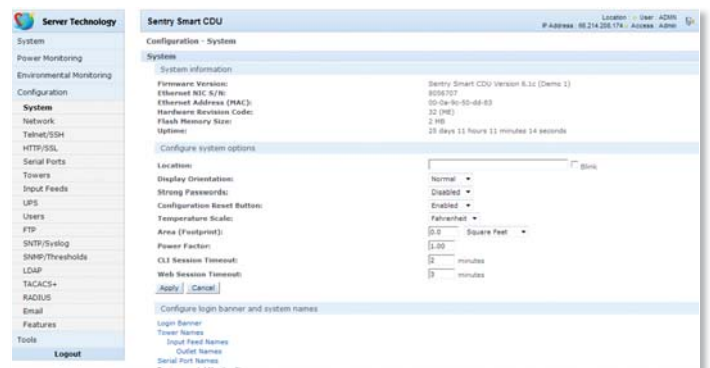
Server Technology

System
Power Monitoring
Environmental Monitoring
Configuration
System
Network
Telnet/SSH
HTTP/SSL
Serial Ports
Towers
Input Feeds
UPS
Users
FTP
SNTP/Syslog
SNMP/Thresholds
LDAP
TACACS+
RADIUS
Email
Features
Tools
Logout

Sentry Smart CDU

Location: User: ADMN
IP Address: 66.214.208.174 Access: Admin

Configuration - System

System

System information

| | |
|---|---|
| Firmware Version: | Sentry Smart CDU Version 6.1c (Demo 1) |
| Ethernet NIC S/N: | 8056707 |
| Ethernet Address (MAC): | 00-0a-9c-50-dd-63 |
| Hardware Revision Code: | 32 (ME) |
| Flash Memory Size: | 2 MB |
| Uptime: | 25 days 11 hours 11 minutes 14 seconds |

Configure system options

| | |
|---|---|
| Location: | Blink |
| Display Orientation: | Normal |
| Strong Passwords: | Disabled |
| Configuration Reset Button: | Enabled |
| Temperature Scale: | Fahrenheit |
| Area (Footprint): | 0.0 Square Feet |
| Power Factor: | 1.00 |
| CLI Session Timeout: | 2 minutes |
| Web Session Timeout: | 3 minutes |

Apply Cancel

Configure login banner and system names

Login Banner
Tower Names
Input Feed Names
Outlet Names
Serial Port Names
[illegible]